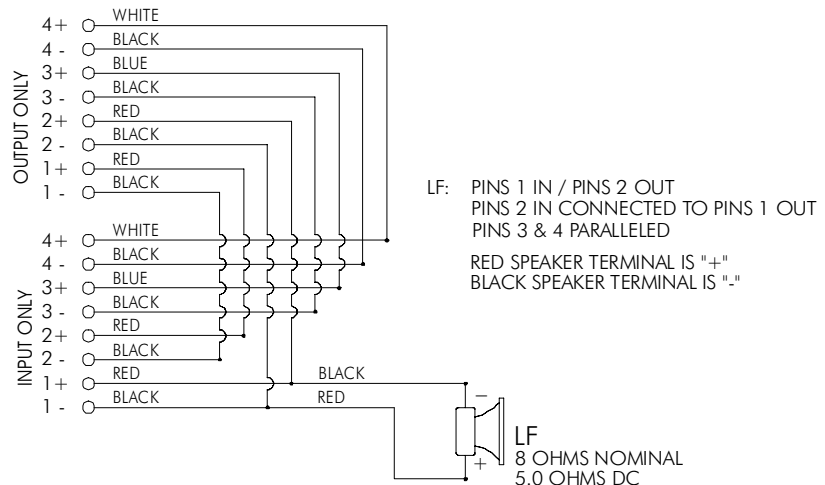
OUTPUT ONLY

4+ WHITE
4 - BLACK
3+ BLUE
3 - BLACK
2+ RED
2 - BLACK
1+ RED
1 - BLACK

INPUT ONLY

4+ WHITE
4 - BLACK
3+ BLUE
3 - BLACK
2+ RED
2 - BLACK
1+ RED
1 - BLACK

BLACK
RED

LF: PINS 1 IN / PINS 2 OUT
PINS 2 IN CONNECTED TO PINS 1 OUT
PINS 3 & 4 PARALLELED

RED SPEAKER TERMINAL IS "+"
BLACK SPEAKER TERMINAL IS "-"

−
+

LF
8 OHMS NOMINAL
5.0 OHMS DC